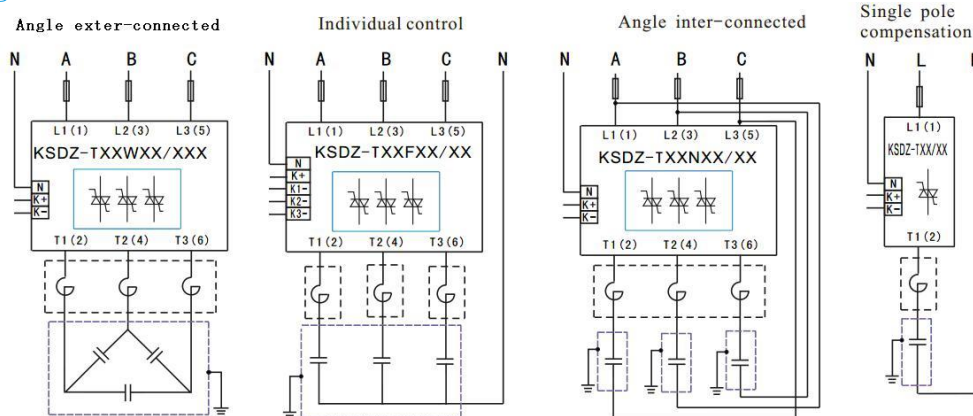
Angle exter-connected

N A B C

L1 (1) L2 (3) L3 (5)

KSDZ-TXXWXX/XXX

N
K+
K-

T1 (2) T2 (4) T3 (6)

Individual control

N A B C N

L1 (1) L2 (3) L3 (5)

KSDZ-TXXFXX/XX

N
K+
K1-
K2-
K3-

T1 (2) T2 (4) T3 (6)

Angle inter-connected

N A B C

L1 (1) L2 (3) L3 (5)

KSDZ-TXXNXX/XX

N
K+
K-

T1 (2) T2 (4) T3 (6)

Single pole compensation

N L

L1 (1)

KSDZ-TXX/XX

N
K+
K-

T1 (2)